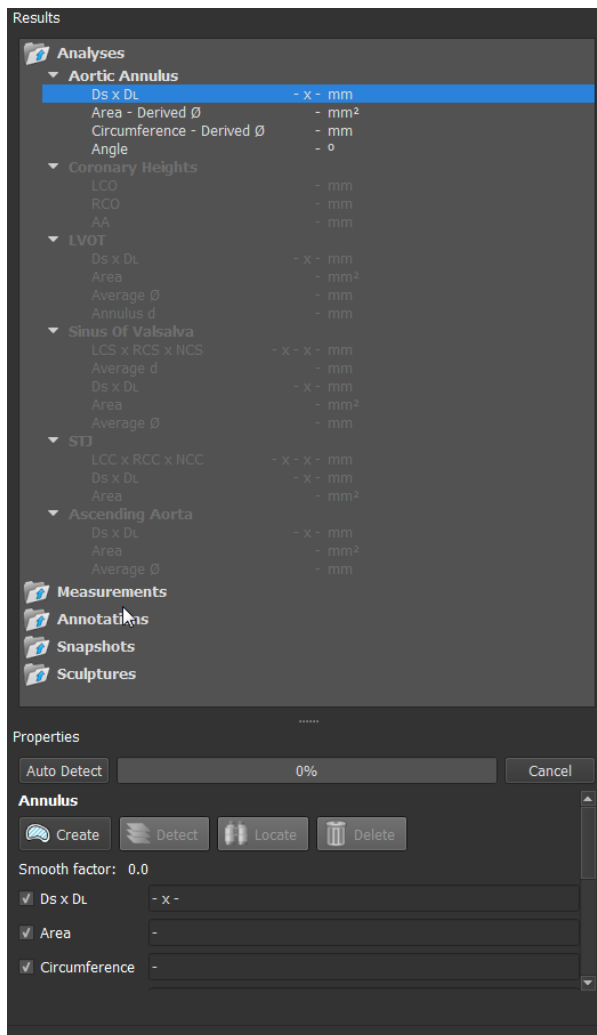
Results

Analyses
Aortic Annulus
Ds x DL - x - mm
Area - Derived Ø - mm²
Circumference - Derived Ø - mm
Angle - °
Coronary Heights
LCO - mm
RCO - mm
AA - mm
LVOT
Ds x DL - x - mm
Area - mm²
Average Ø - mm
Annulus d - mm
Sinus Of Valsalva
LCS x RCS x NCS - x - x - mm
Average d - mm
Ds x DL - x - mm
Area - mm²
Average Ø - mm
STJ
LCC x RCC x NCC - x - x - mm
Ds x DL - x - mm
Area - mm²
Ascending Aorta
Ds x DL - x - mm
Area - mm²
Average Ø - mm
Measurements
Annotations
Snapshots
Sculptures

Properties
Auto Detect 0% Cancel
Annulus
Create Detect Locate Delete
Smooth factor: 0.0
Ds x DL - x -
Area -
Circumference -